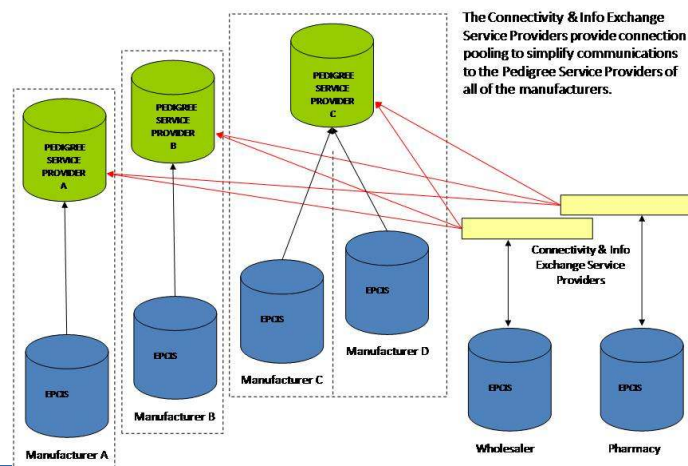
The Connectivity & Info Exchange Service Providers provide connection pooling to simplify communications to the Pedigree Service Providers of all of the manufacturers.

PEDIGREE SERVICE PROVIDER A

PEDIGREE SERVICE PROVIDER B

PEDIGREE SERVICE PROVIDER C

EPCIS

EPCIS

EPCIS

EPCIS

Connectivity & Info Exchange Service Providers

EPCIS

EPCIS

Manufacturer A

Manufacturer B

Manufacturer C

Manufacturer D

Wholesaler

Pharmacy